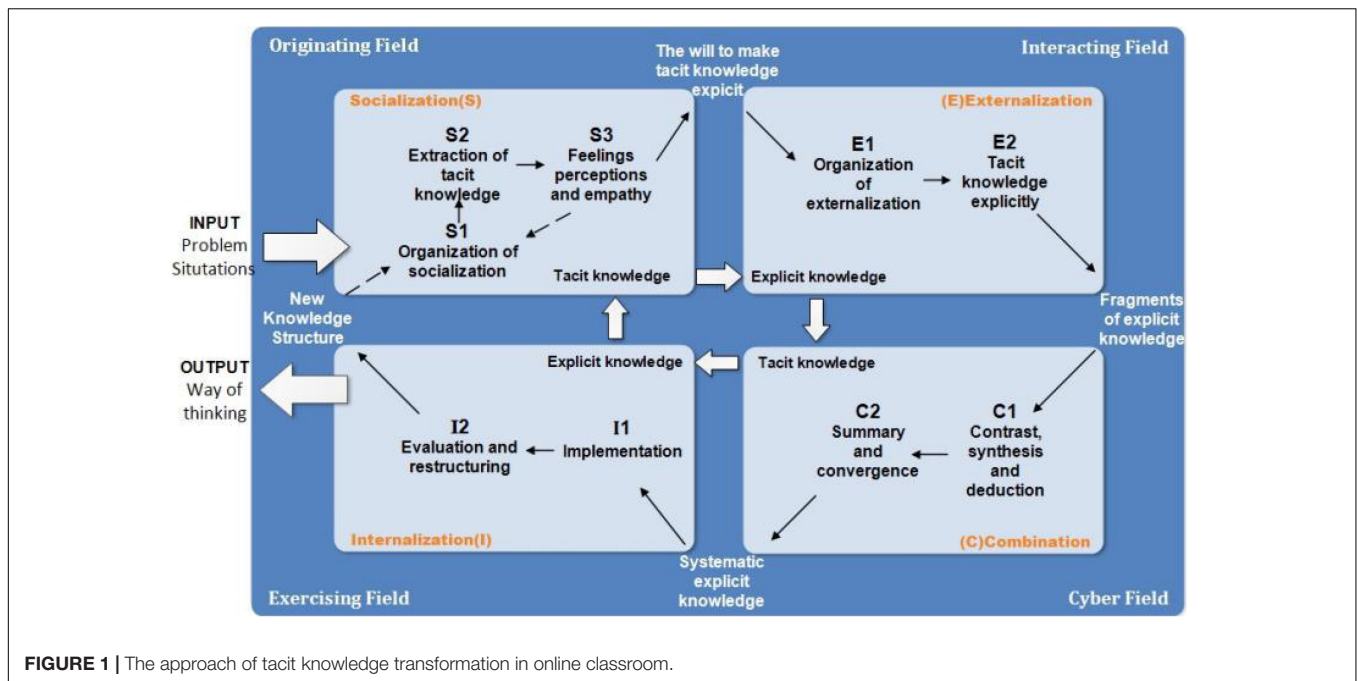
Originating Field

Interacting Field

The will to make tacit knowledge expicit

Socialization(S)

S2
Extraction of tacit knowledge

S3
Feelings perceptions and empathy

S1
Organization of socialization

Tacit knowledge

(E)Externalization

E1
Organization of externalization

E2
Tacit knowledge explicitly

Explicit knowledge

INPUT
Problem Situtations

New Knowledge Structure

Fragments of explicit knowledge

OUTPUT
Way of thinking

Explicit knowledge

Tacit knowledge

I2
Evaluation and restructuring

I1
Implementation

C2
Summary and convergence

C1
Contrast, synthesis and deduction

Internalization(I)

(C)Combination

Systematic explicit knowledge

Exercising Field

Cyber Field

FIGURE 1 | The approach of tacit knowledge transformation in online classroom.